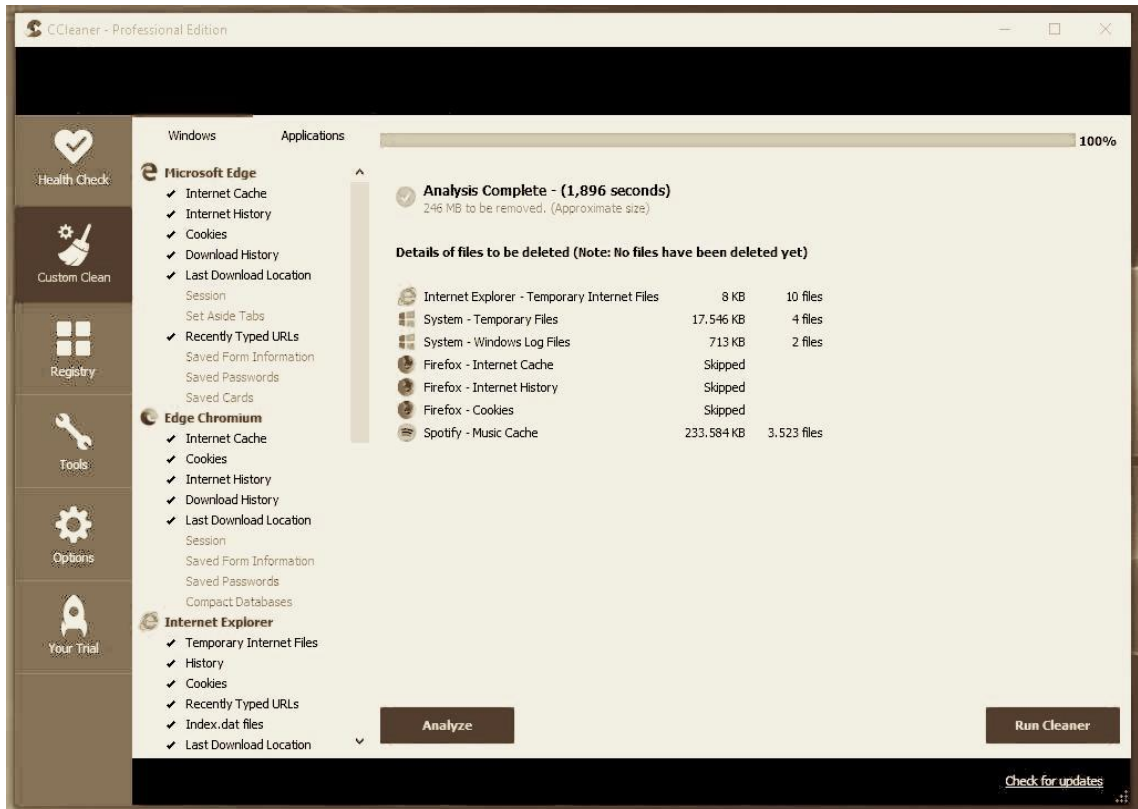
CCleaner - Professional Edition

Health Check

Custom Clean

Registry

Tools

Options

Your Trial

Windows Applications

Microsoft Edge
✔ Internet Cache
✔ Internet History
✔ Cookies
✔ Download History
✔ Last Download Location
Session
Set Aside Tabs
✔ Recently Typed URLs
Saved Form Information
Saved Passwords
Saved Cards

Edge Chromium
✔ Internet Cache
✔ Cookies
✔ Internet History
✔ Download History
✔ Last Download Location
Session
Saved Form Information
Saved Passwords
Compact Databases

Internet Explorer
✔ Temporary Internet Files
✔ History
✔ Cookies
✔ Recently Typed URLs
✔ Index.dat files
✔ Last Download Location

100%

Analysis Complete - (1,896 seconds)
246 MB to be removed. (Approximate size)

Details of files to be deleted (Note: No files have been deleted yet)

| | | |
|---|---|---|
| Internet Explorer - Temporary Internet Files | 8 KB | 10 files |
| System - Temporary Files | 17.546 KB | 4 files |
| System - Windows Log Files | 713 KB | 2 files |
| Firefox - Internet Cache | Skipped | |
| Firefox - Internet History | Skipped | |
| Firefox - Cookies | Skipped | |
| Spotify - Music Cache | 233.584 KB | 3.523 files |

Analyze

Run Cleaner

Check for updates